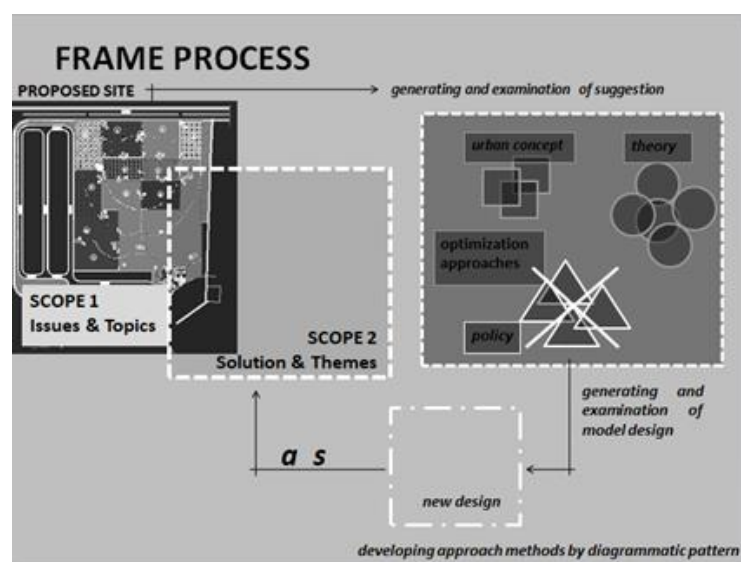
FRAME PROCESS

PROPOSED SITE

generating and examination of suggestion

urban concept

theory

optimization approaches

policy

SCOPE 1
Issues & Topics

SCOPE 2
Solution & Themes

generating and examination of model design

a s

new design

developing approach methods by diagrammatic pattern